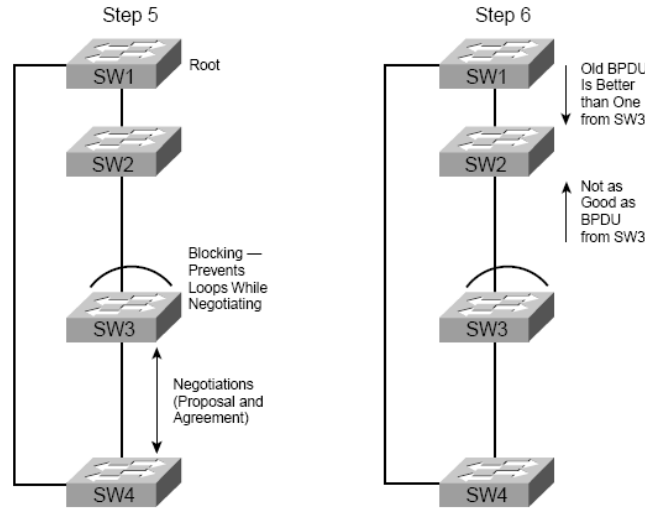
Step 5

SW1

Root

SW2

Blocking — Prevents Loops While Negotiating

SW3

Negotiations (Proposal and Agreement)

SW4

Step 6

SW1

Old BPDU Is Better than One from SW3

SW2

Not as Good as BPDU from SW3

SW3

SW4